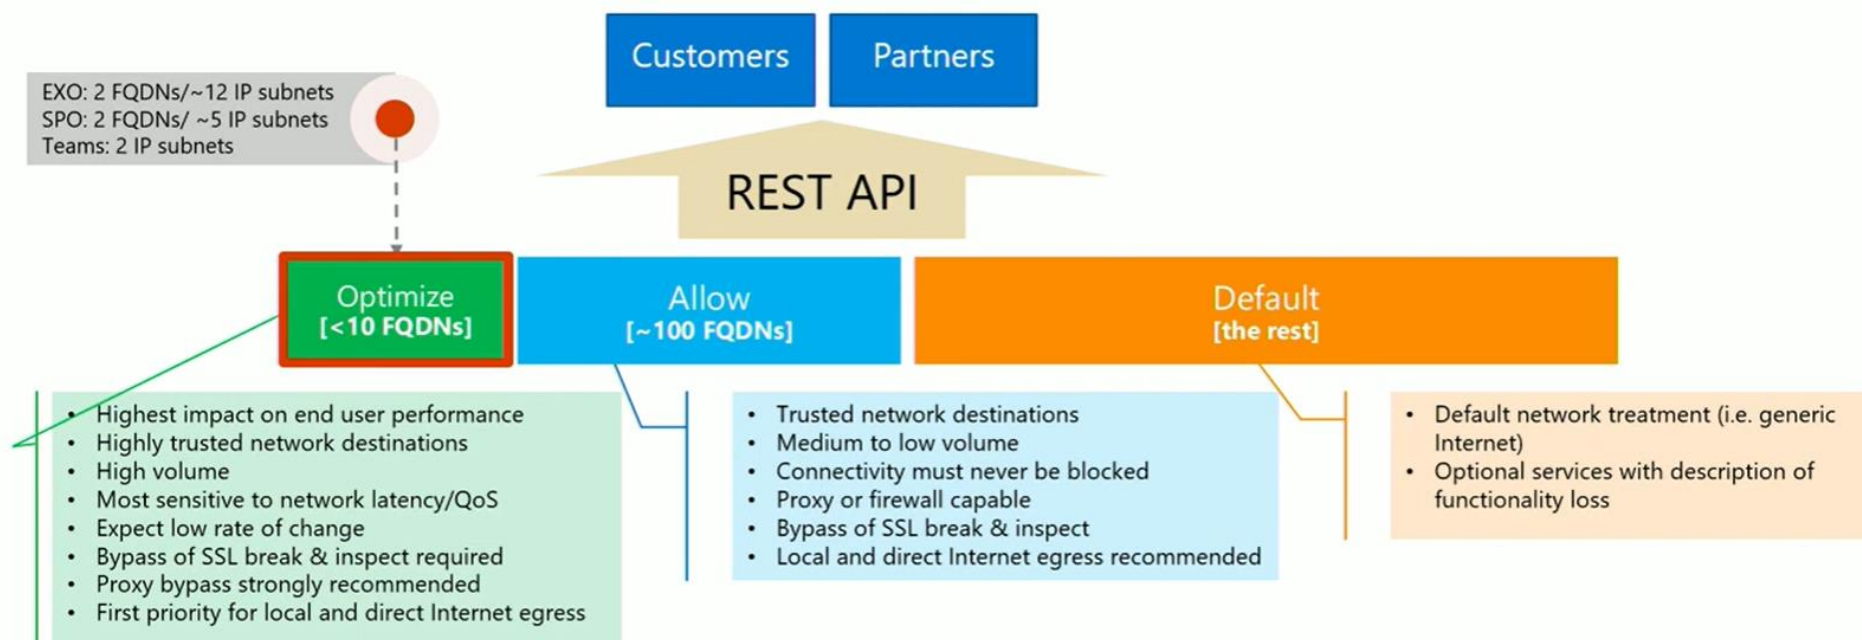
Customers

Partners

EXO: 2 FQDNs/~12 IP subnets
SPO: 2 FQDNs/ ~5 IP subnets
Teams: 2 IP subnets

REST API

Optimize
[<10 FQDNs]

Allow
[~100 FQDNs]

Default
[the rest]

- Highest impact on end user performance
- Highly trusted network destinations
- High volume
- Most sensitive to network latency/QoS
- Expect low rate of change
- Bypass of SSL break & inspect required
- Proxy bypass strongly recommended
- First priority for local and direct Internet egress

- Trusted network destinations
- Medium to low volume
- Connectivity must never be blocked
- Proxy or firewall capable
- Bypass of SSL break & inspect
- Local and direct Internet egress recommended

- Default network treatment (i.e. generic Internet)
- Optional services with description of functionality loss